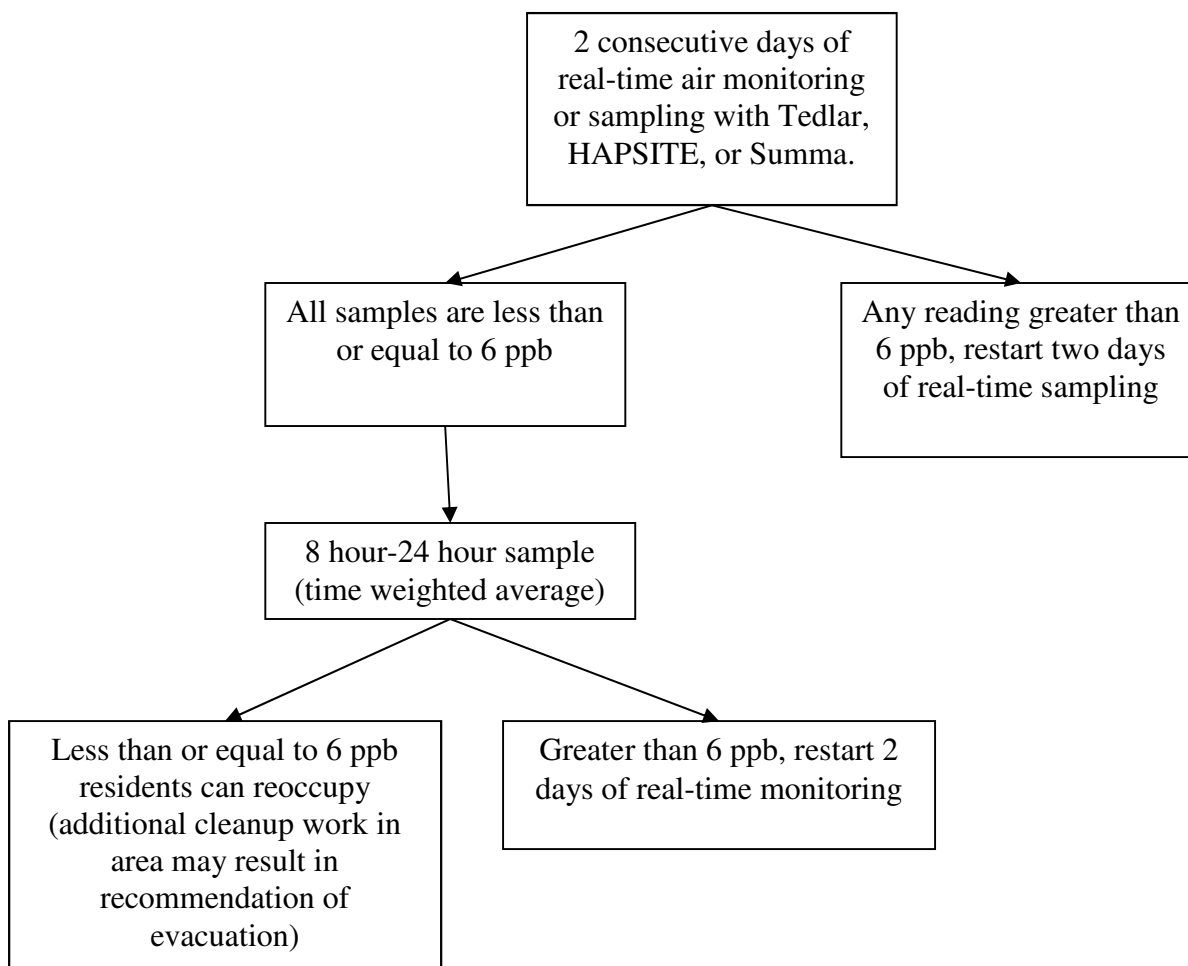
2 consecutive days of real-time air monitoring or sampling with Tedlar, HAPSITE, or Summa.

All samples are less than or equal to 6 ppb

Any reading greater than 6 ppb, restart two days of real-time sampling

8 hour-24 hour sample (time weighted average)

Less than or equal to 6 ppb residents can reoccupy (additional cleanup work in area may result in recommendation of evacuation)

Greater than 6 ppb, restart 2 days of real-time monitoring